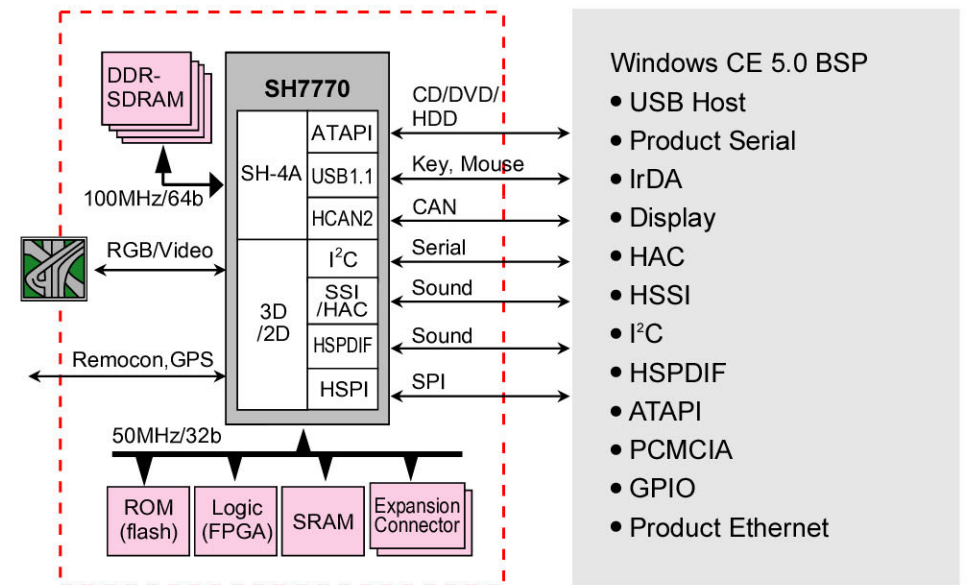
DDR-SDRAM

SH7770

SH-4A

ATAPI

USB1.1

HCAN2

3D /2D

$I^2C$

SSI /HAC

HSPDIF

HSPI

100MHz/64b

RGB/Video

Remocon,GPS

CD/DVD/ HDD

Key, Mouse

CAN

Serial

Sound

Sound

SPI

50MHz/32b

ROM (flash)

Logic (FPGA)

SRAM

Expansion Connector

Windows CE 5.0 BSP
• USB Host
• Product Serial
• IrDA
• Display
• HAC
• HSSI
• $I^2C$
• HSPDIF
• ATAPI
• PCMCIA
• GPIO
• Product Ethernet